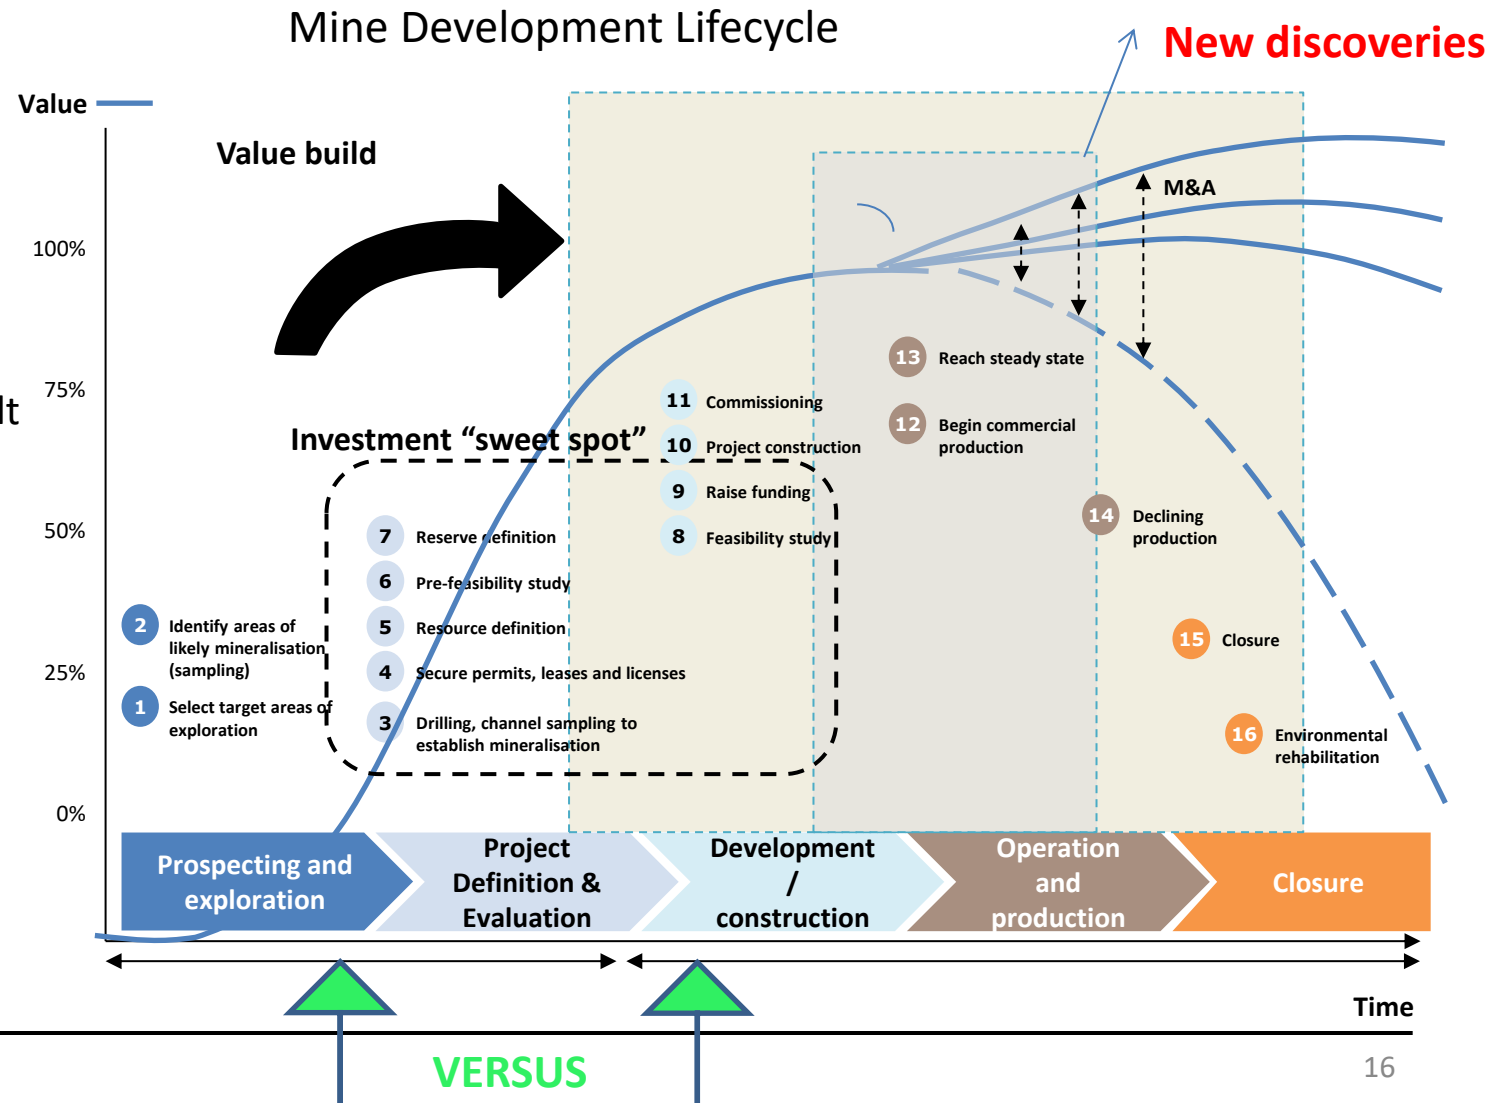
Mine Development Lifecycle

New discoveries

Value

Value build

100%

75%

lt

50%

25%

0%

M&A

13 Reach steady state

12 Begin commercial production

11 Commissioning

10 Project construction

9 Raise funding

8 Feasibility study

Investment “sweet spot”

14 Declining production

7 Reserve definition

6 Pre-feasibility study

5 Resource definition

4 Secure permits, leases and licenses

3 Drilling, channel sampling to establish mineralisation

2 Identify areas of likely mineralisation (sampling)

1 Select target areas of exploration

15 Closure

16 Environmental rehabilitation

Prospecting and exploration

Project Definition & Evaluation

Development / construction

Operation and production

Closure

Time

VERSUS

16